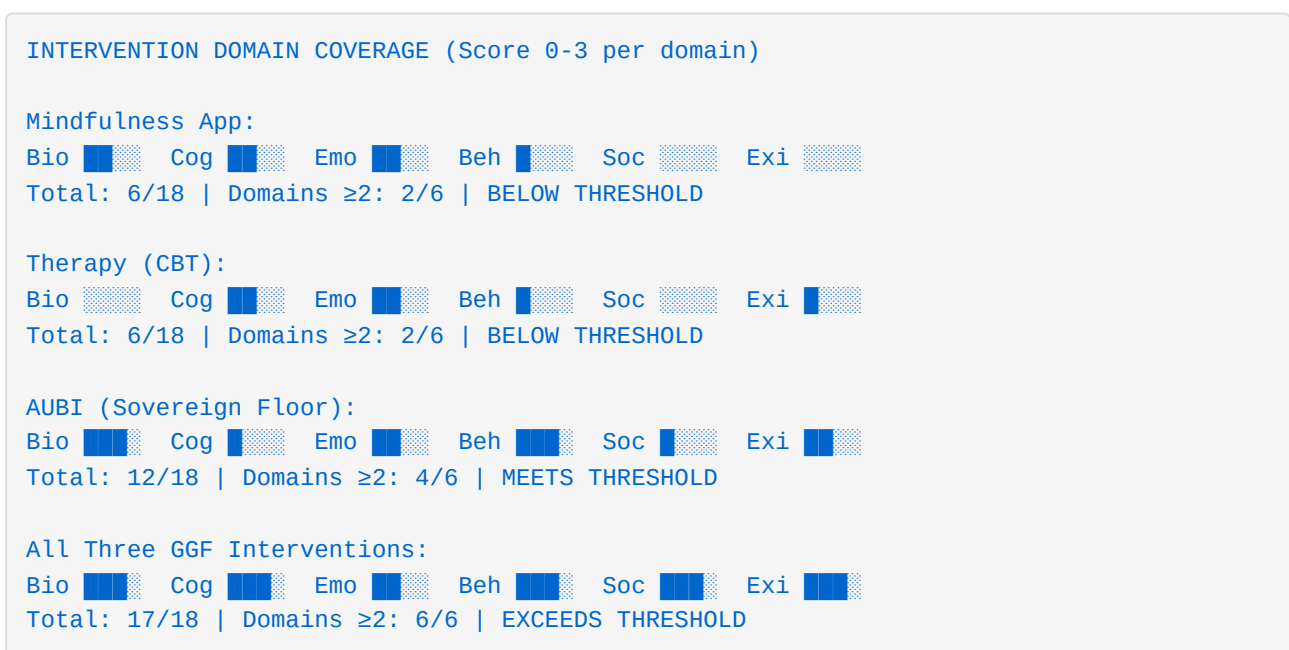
INTERVENTION DOMAIN COVERAGE (Score 0-3 per domain)

Mindfulness App:
Bio ██░ Cog ██░ Emo ██░ Beh █░░ Soc ░░░ Exi ░░░
Total: 6/18 | Domains ≥2: 2/6 | BELOW THRESHOLD

Therapy (CBT):
Bio ░░░ Cog ██░ Emo ██░ Beh █░░ Soc ░░░ Exi █░░
Total: 6/18 | Domains ≥2: 2/6 | BELOW THRESHOLD

AUBI (Sovereign Floor):
Bio ███░ Cog █░░ Emo ██░ Beh ███░ Soc █░░ Exi ██░
Total: 12/18 | Domains ≥2: 4/6 | MEETS THRESHOLD

All Three GGF Interventions:
Bio ███░ Cog ███░ Emo ██░ Beh ███░ Soc ███░ Exi ███░
Total: 17/18 | Domains ≥2: 6/6 | EXCEEDS THRESHOLD